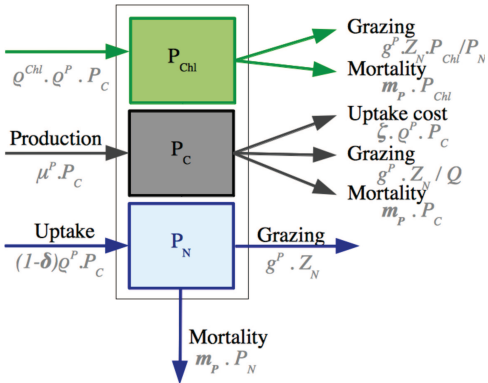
$P_{Chl}$

$\varrho^{Chl} . \varrho^{P} . P_C$

Grazing
$g^P . Z_N . P_{Chl} / P_N$

Mortality
$m_P . P_{Chl}$

Production
$\mu^P . P_C$

$P_C$

Uptake cost
$\zeta . \varrho^P . P_C$

Grazing
$g^P . Z_N / Q$

Mortality
$m_P . P_C$

Uptake
$(1\text{-}\boldsymbol{\delta})\varrho^P . P_C$

$P_N$

Grazing
$g^P . Z_N$

Mortality
$m_P . P_N$